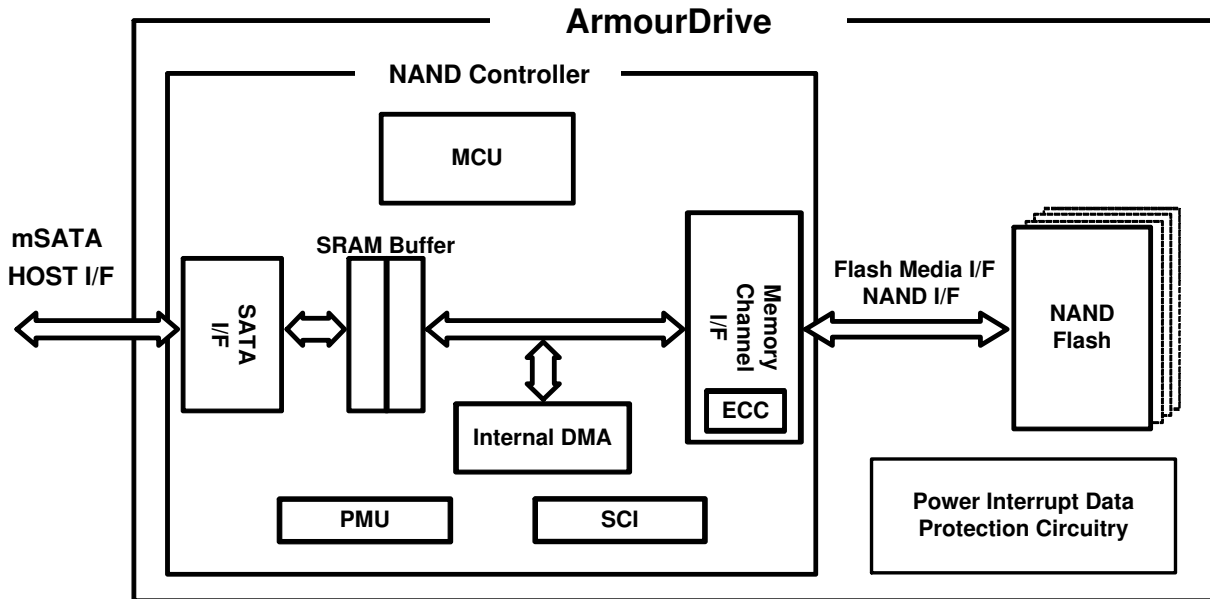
ArmourDrive

NAND Controller

MCU

mSATA HOST I/F

SRAM Buffer

SATA I/F

Memory Channel I/F

Flash Media I/F
NAND I/F

NAND Flash

ECC

Internal DMA

PMU

SCI

Power Interrupt Data Protection Circuitry